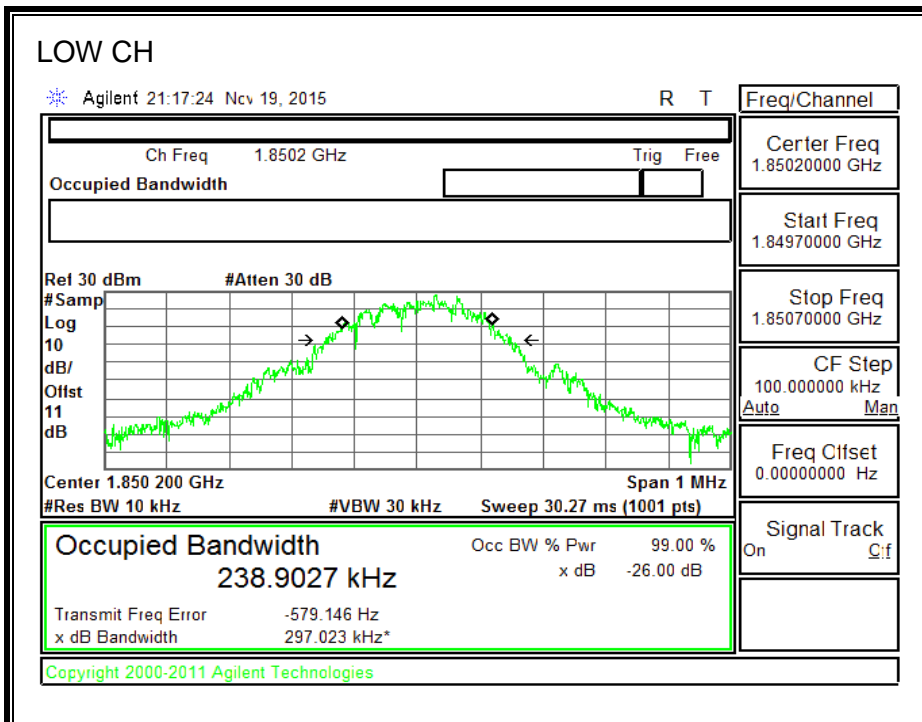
LOW CH

Agilent 21:17:24 Nov 19, 2015 R T

Freq/Channel

Ch Freq 1.8502 GHz Trig Free

Occupied Bandwidth

Center Freq
1.85020000 GHz

Start Freq
1.84970000 GHz

Stop Freq
1.85070000 GHz

CF Step
100.000000 kHz
Auto Man

Freq Offset
0.00000000 Hz

Signal Track
On Off

Ref 30 dBm #Atten 30 dB
#Samp
Log
10
dB/
Offst
11
dB

Center 1.850 200 GHz Span 1 MHz
#Res BW 10 kHz #VBW 30 kHz Sweep 30.27 ms (1001 pts)

Occupied Bandwidth
238.9027 kHz

Occ BW % Pwr 99.00 %
x dB -26.00 dB

Transmit Freq Error -579.146 Hz
x dB Bandwidth 297.023 kHz*

Copyright 2000-2011 Agilent Technologies